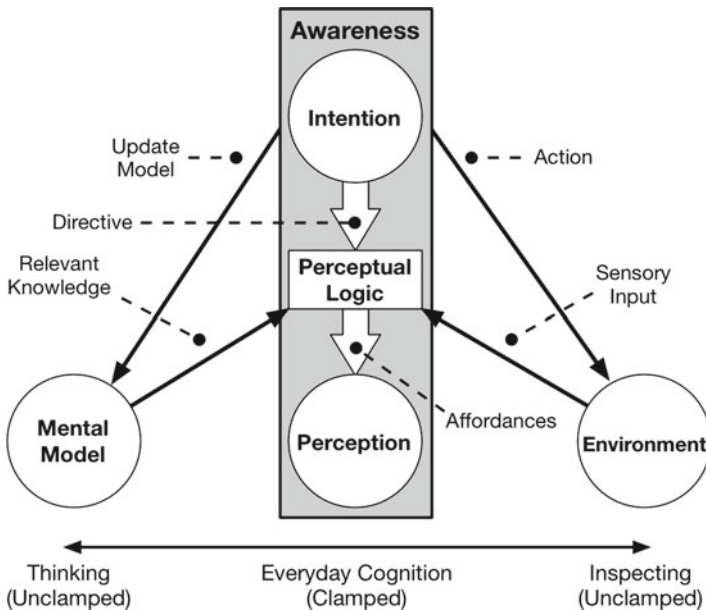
Awareness

Intention

Update Model

Action

Directive

Relevant Knowledge

Perceptual Logic

Sensory Input

Affordances

Mental Model

Perception

Environment

Thinking (Unclamped)

Everyday Cognition (Clamped)

Inspecting (Unclamped)